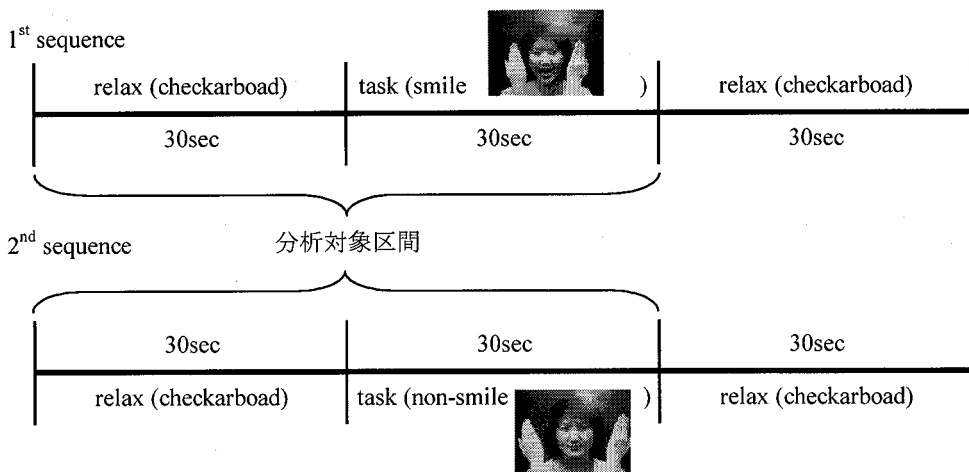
$1^{st}$ sequence

relax (checkarboad) | task (smile ) | relax (checkarboad)

30sec | 30sec | 30sec

$2^{nd}$ sequence

分析対象区間

30sec | 30sec | 30sec

relax (checkarboad) | task (non-smile ) | relax (checkarboad)